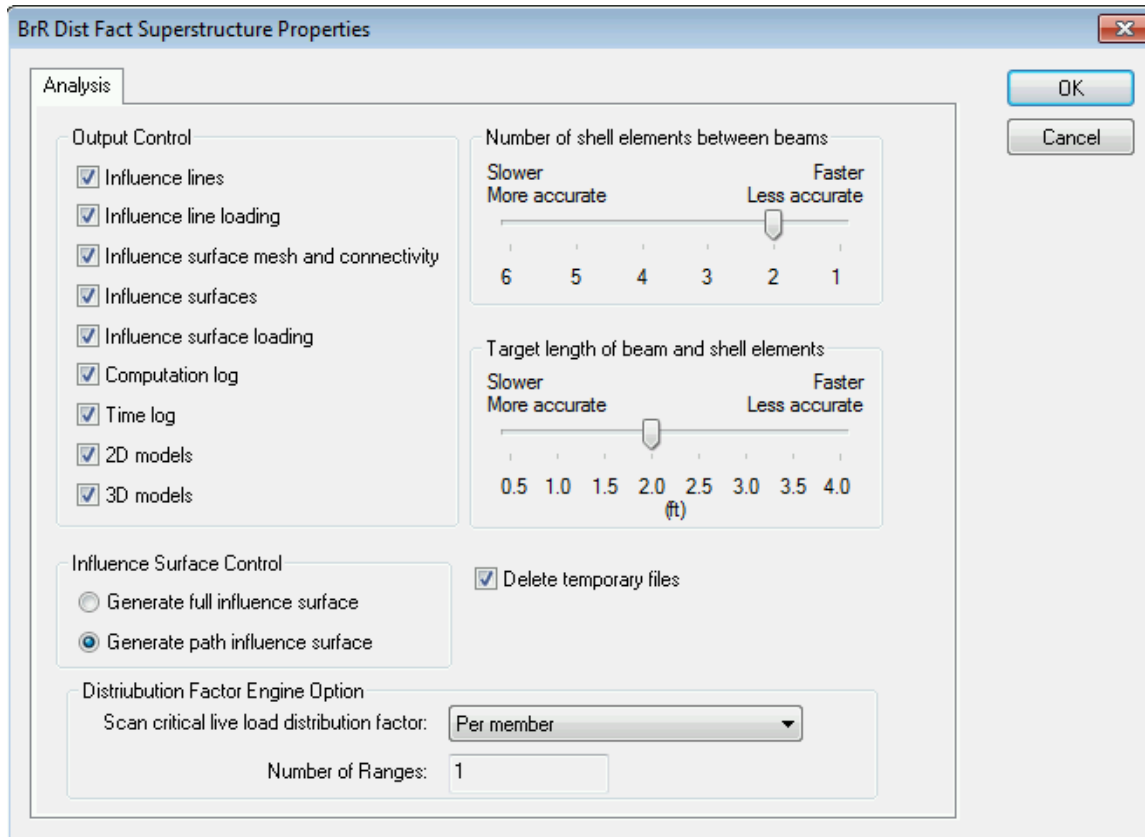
BrR Dist Fact Superstructure Properties

Analysis

OK
Cancel

Output Control
Influence lines
Influence line loading
Influence surface mesh and connectivity
Influence surfaces
Influence surface loading
Computation log
Time log
2D models
3D models

Number of shell elements between beams
Slower
More accurate
Faster
Less accurate
6 5 4 3 2 1

Target length of beam and shell elements
Slower
More accurate
Faster
Less accurate
0.5 1.0 1.5 2.0 2.5 3.0 3.5 4.0
(ft)

Influence Surface Control
Generate full influence surface
Generate path influence surface

Delete temporary files

Distriubution Factor Engine Option
Scan critical live load distribution factor: Per member
Number of Ranges: 1